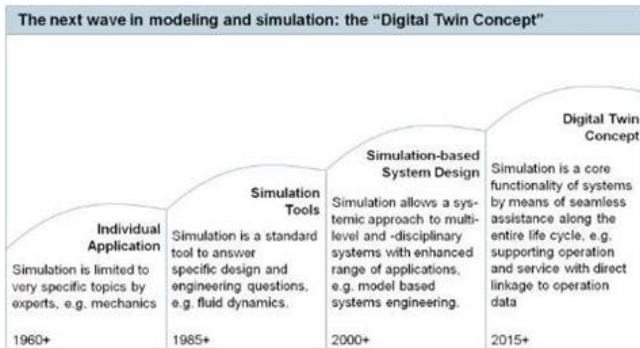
The next wave in modeling and simulation: the "Digital Twin Concept"

Individual Application

Simulation is limited to very specific topics by experts, e.g. mechanics

1960+

Simulation Tools

Simulation is a standard tool to answer specific design and engineering questions, e.g. fluid dynamics.

1985+

Simulation-based System Design

Simulation allows a systemic approach to multi-level and -disciplinary systems with enhanced range of applications, e.g. model based systems engineering.

2000+

Digital Twin Concept

Simulation is a core functionality of systems by means of seamless assistance along the entire life cycle, e.g. supporting operation and service with direct linkage to operation data

2015+